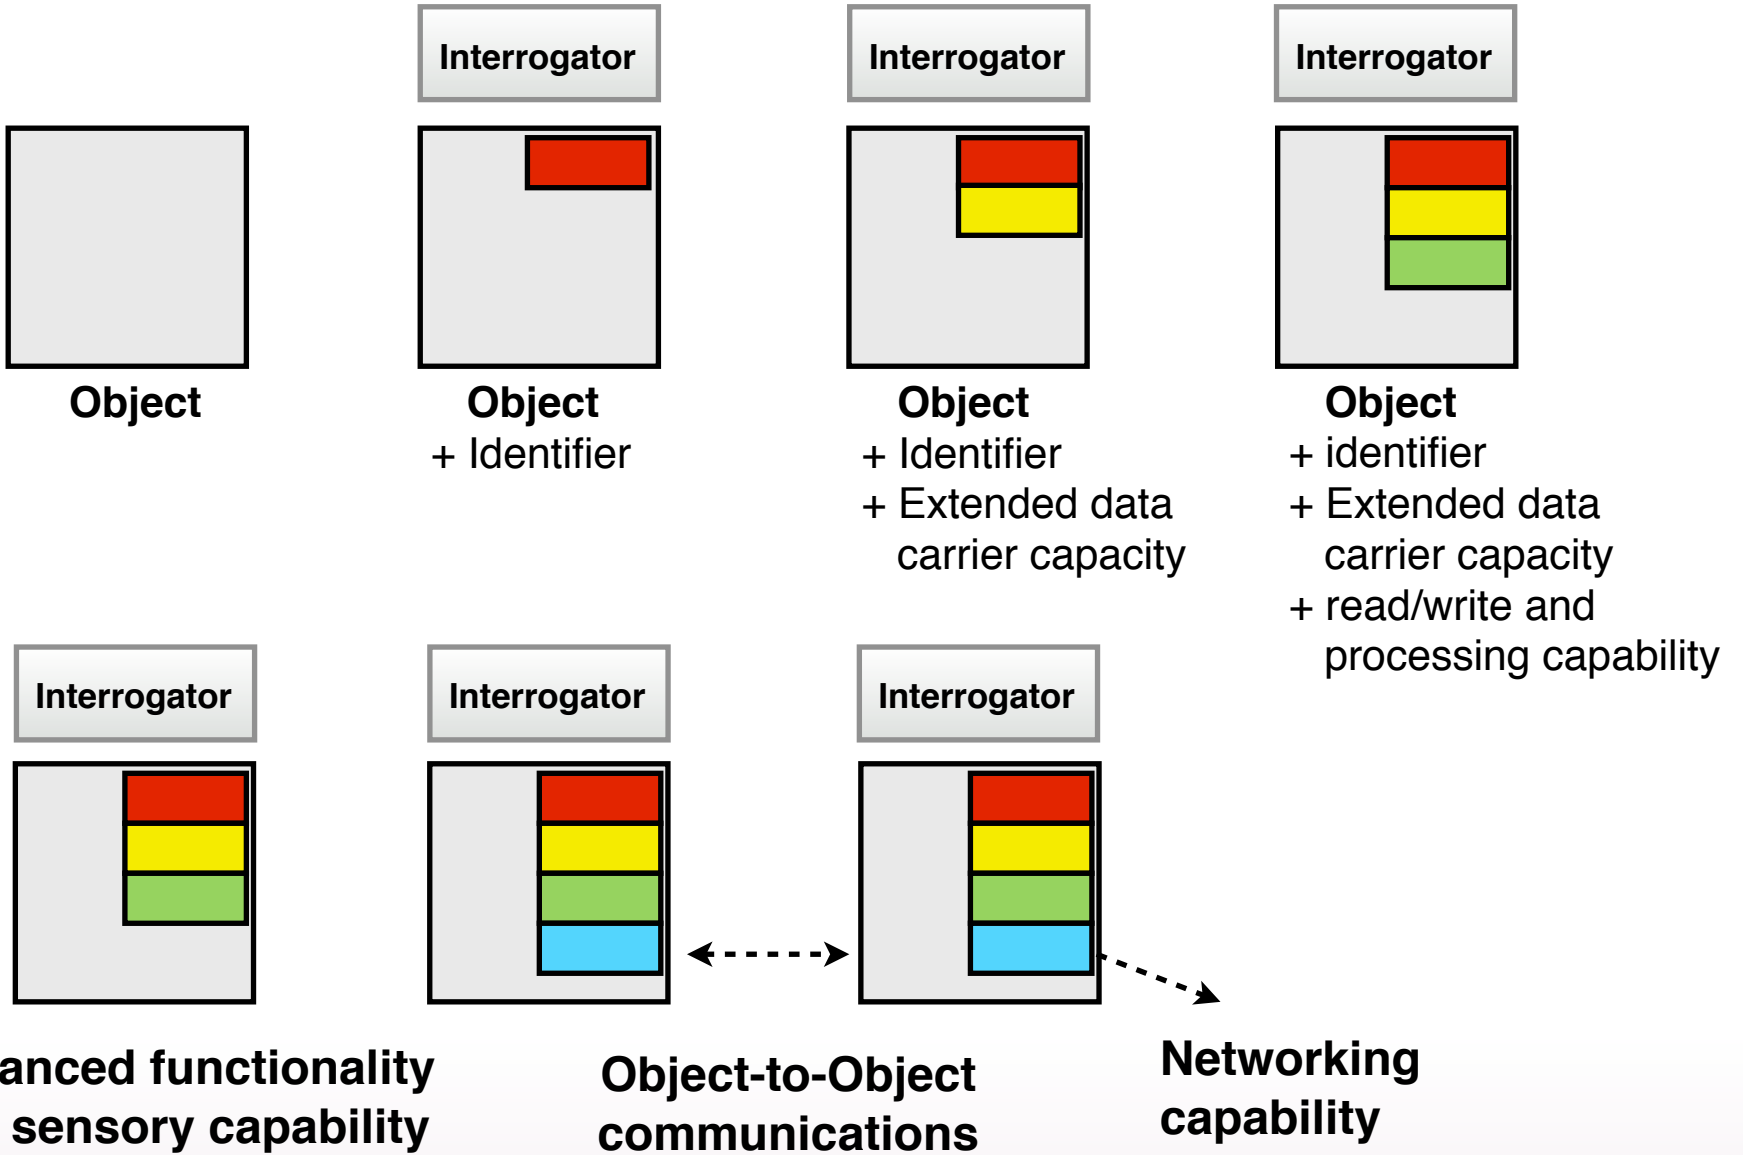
Interrogator

Interrogator

Interrogator

Object

Object
+ Identifier

Object
+ Identifier
+ Extended data carrier capacity

Object
+ identifier
+ Extended data carrier capacity
+ read/write and processing capability

Interrogator

Interrogator

Interrogator

anced functionality sensory capability

Object-to-Object communications

Networking capability